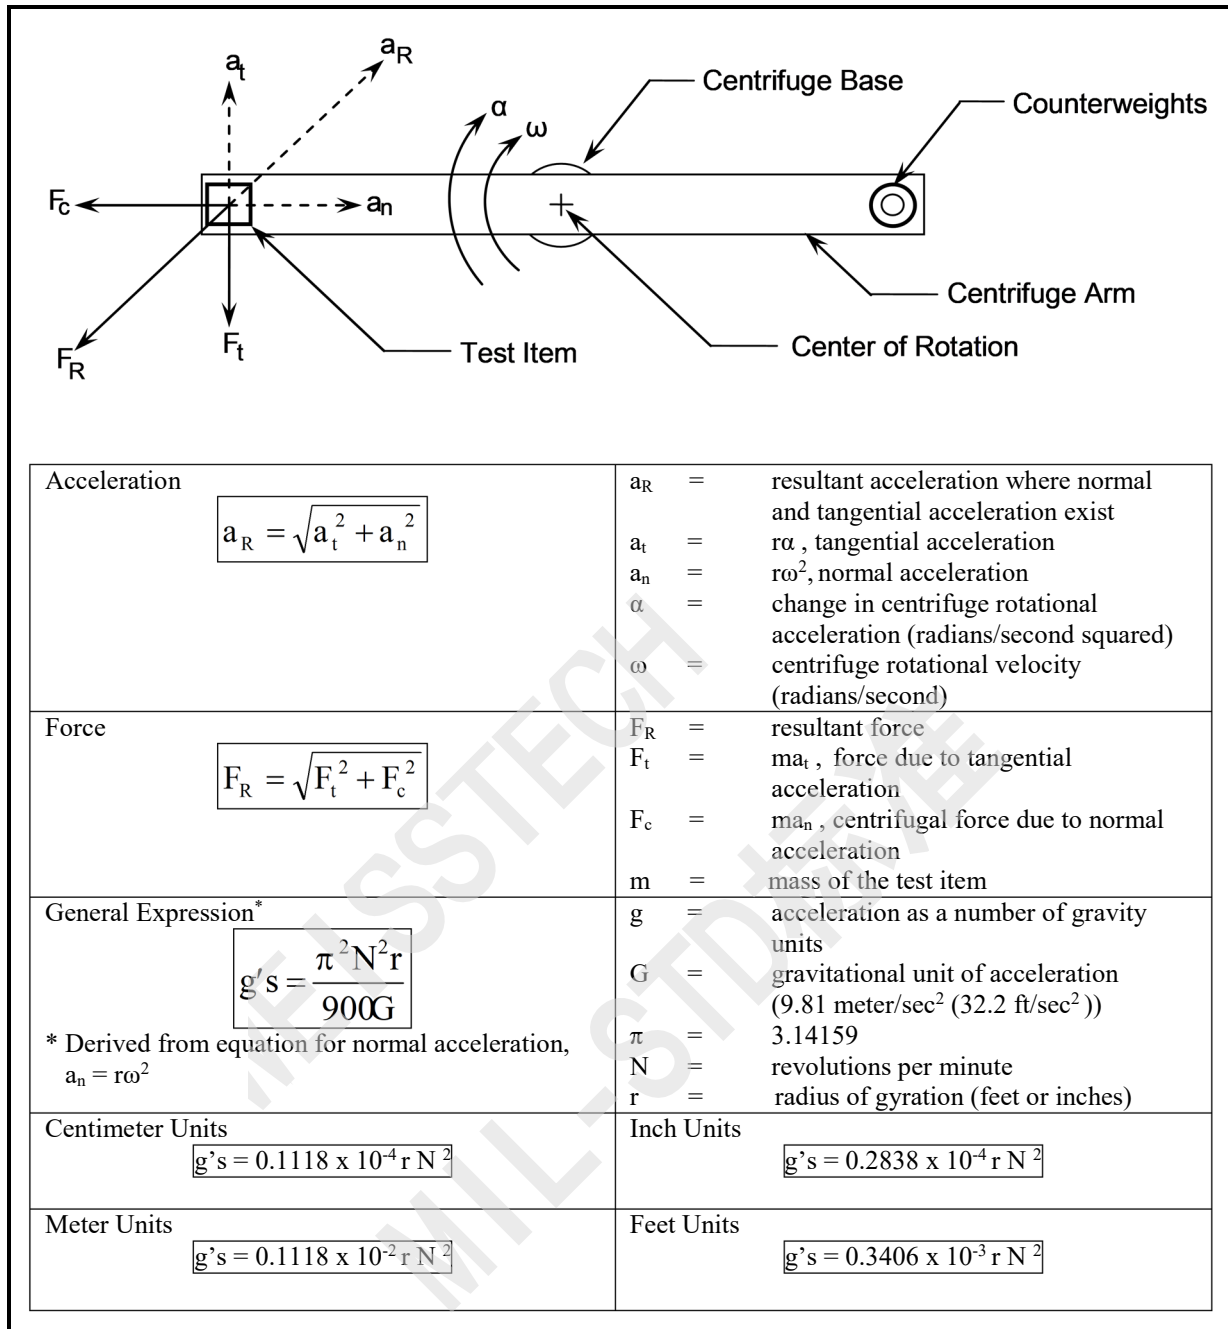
$a_t$
$a_R$
$\alpha$
$\omega$
Centrifuge Base
Counterweights
$F_c$
$a_n$
Centrifuge Arm
$F_R$
$F_t$
Test Item
Center of Rotation

| Acceleration $a_R = \sqrt{a_t^2 + a_n^2}$ | $a_R$ = resultant acceleration where normal and tangential acceleration exist<br>$a_t$ = $r\alpha$ , tangential acceleration<br>$a_n$ = $r\omega^2$, normal acceleration<br>$\alpha$ = change in centrifuge rotational acceleration (radians/second squared)<br>$\omega$ = centrifuge rotational velocity (radians/second) |
|---|---|
| Force $F_R = \sqrt{F_t^2 + F_c^2}$ | $F_R$ = resultant force<br>$F_t$ = $ma_t$ , force due to tangential acceleration<br>$F_c$ = $ma_n$ , centrifugal force due to normal acceleration<br>m = mass of the test item |
| General Expression* $g's = \frac{\pi^2 N^2 r}{900G}$<br>* Derived from equation for normal acceleration, $a_n = r\omega^2$ | g = acceleration as a number of gravity units<br>G = gravitational unit of acceleration (9.81 meter/sec$^2$ (32.2 ft/sec$^2$))<br>$\pi$ = 3.14159<br>N = revolutions per minute<br>r = radius of gyration (feet or inches) |
| Centimeter Units<br>g's = 0.1118 x $10^{-4}$ r N $^2$ | Inch Units<br>g's = 0.2838 x $10^{-4}$ r N $^2$ |
| Meter Units<br>g's = 0.1118 x $10^{-2}$ r N $^2$ | Feet Units<br>g's = 0.3406 x $10^{-3}$ r N $^2$ |

EUSSTECH
MIL-STD标准